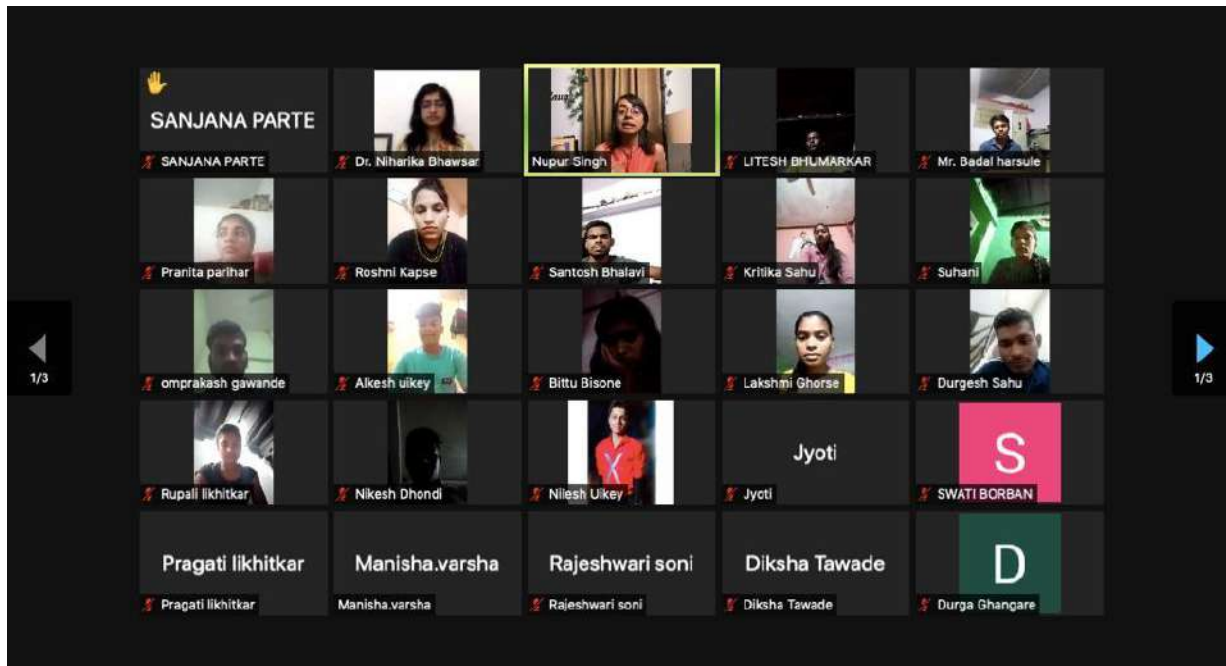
1/3

SANJANA PARTE
SANJANA PARTE

Dr. Niharika Bhawsar

Nupur Singh

LITESH BHUMARKAR

Mr. Badal harsule

Pranita parihar

Roshni Kapse

Santosh Bhalavi

Kritika Sahu

Suhani

omprakash gawande

Alkesh uikey

Bittu Bisone

Lakshmi Ghorse

Durgesh Sahu

Rupali likhitkar

Nikesh Dhondi

Nilesh Uikey

Jyoti
Jyoti

S
SWATI BORBAN

Pragati likhitkar
Pragati likhitkar

Manisha.varsha
Manisha.varsha

Rajeshwari soni
Rajeshwari soni

Diksha Tawade
Diksha Tawade

D
Durga Ghangare

1/3